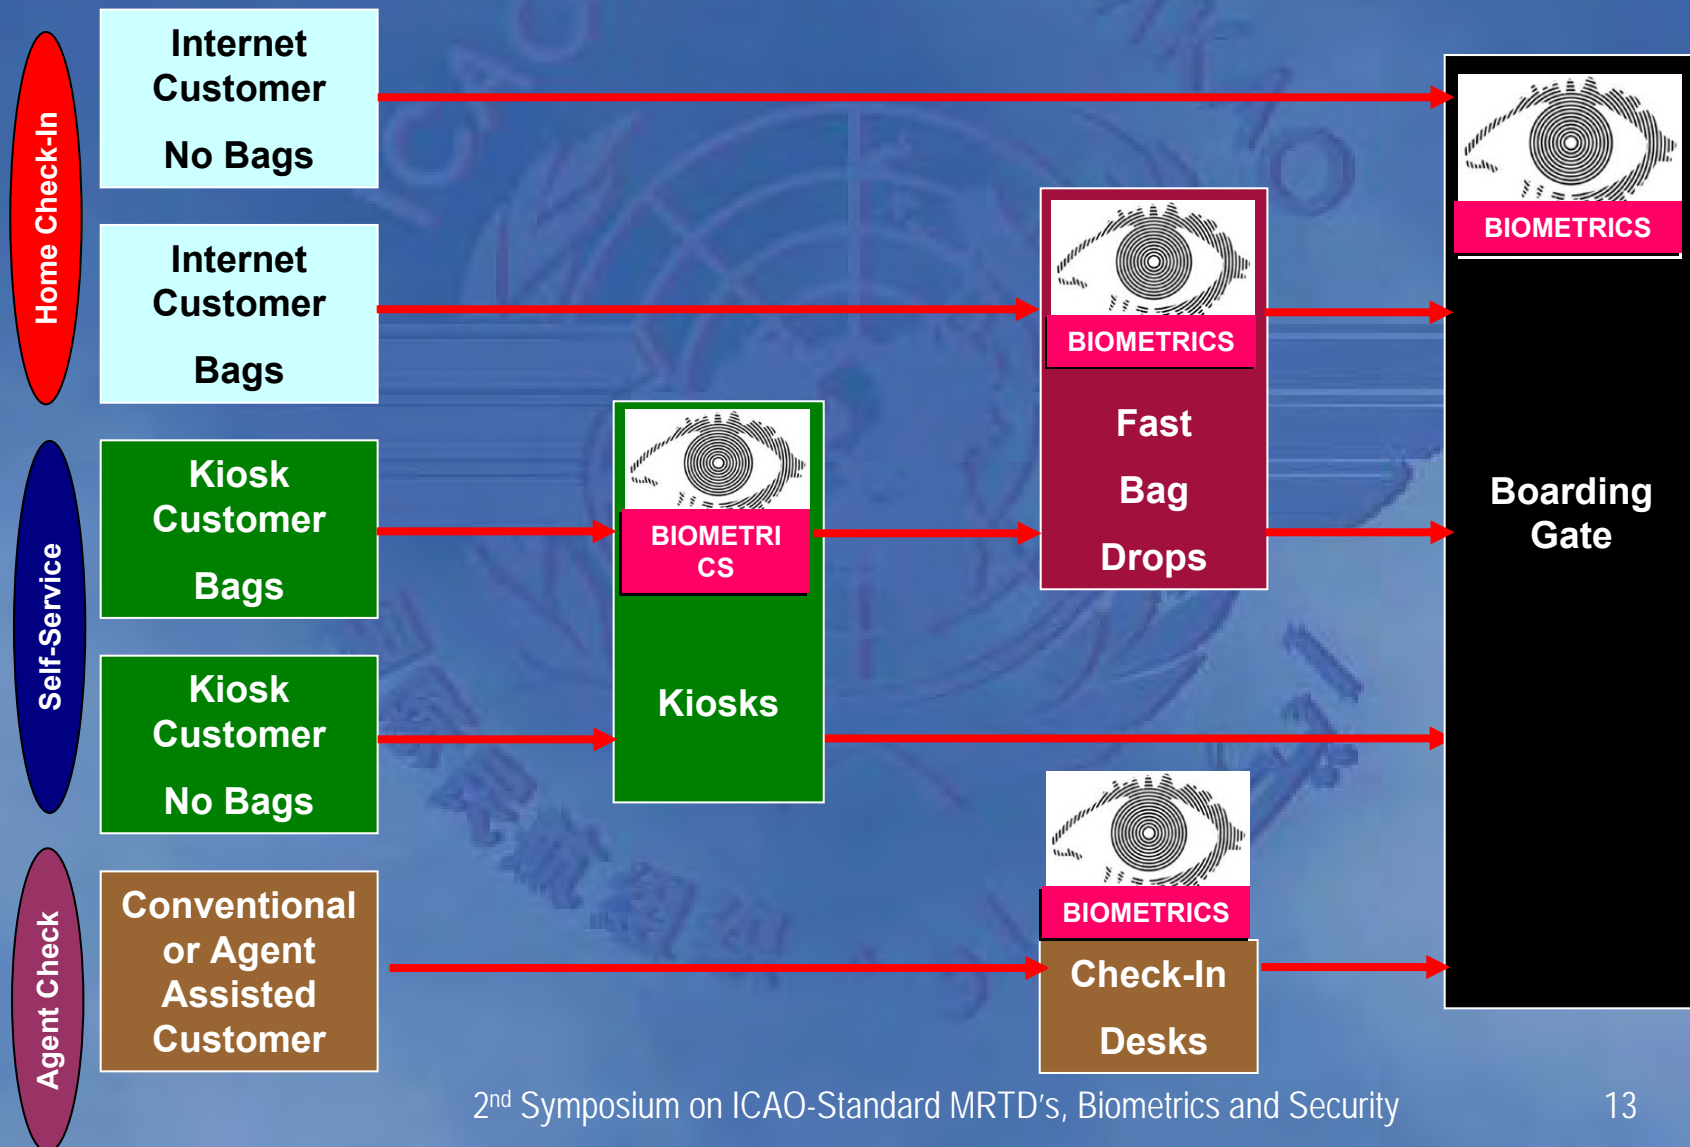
Home Check-In

Internet Customer

No Bags

Internet Customer

Bags

Self-Service

Kiosk Customer

Bags

Kiosk Customer

No Bags

Agent Check

Conventional or Agent Assisted Customer

BIOMETRICS

Kiosks

BIOMETRICS

Fast

Bag

Drops

BIOMETRICS

Check-In

Desks

BIOMETRICS

Boarding Gate

2$^{nd}$ Symposium on ICAO-Standard MRTD's, Biometrics and Security

13